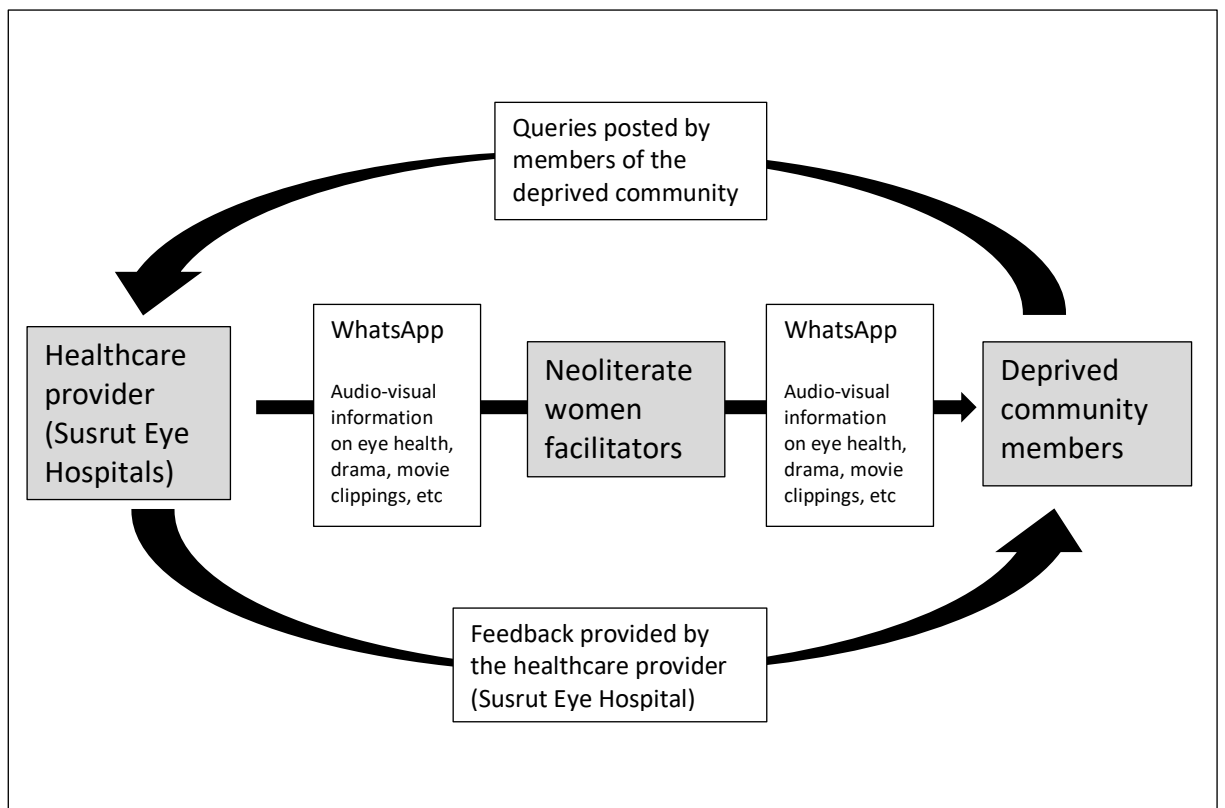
Queries posted by members of the deprived community

Healthcare provider (Susrut Eye Hospitals)

WhatsApp

Audio-visual information on eye health, drama, movie clippings, etc

Neoliterate women facilitators

WhatsApp

Audio-visual information on eye health, drama, movie clippings, etc

Deprived community members

Feedback provided by the healthcare provider (Susrut Eye Hospital)